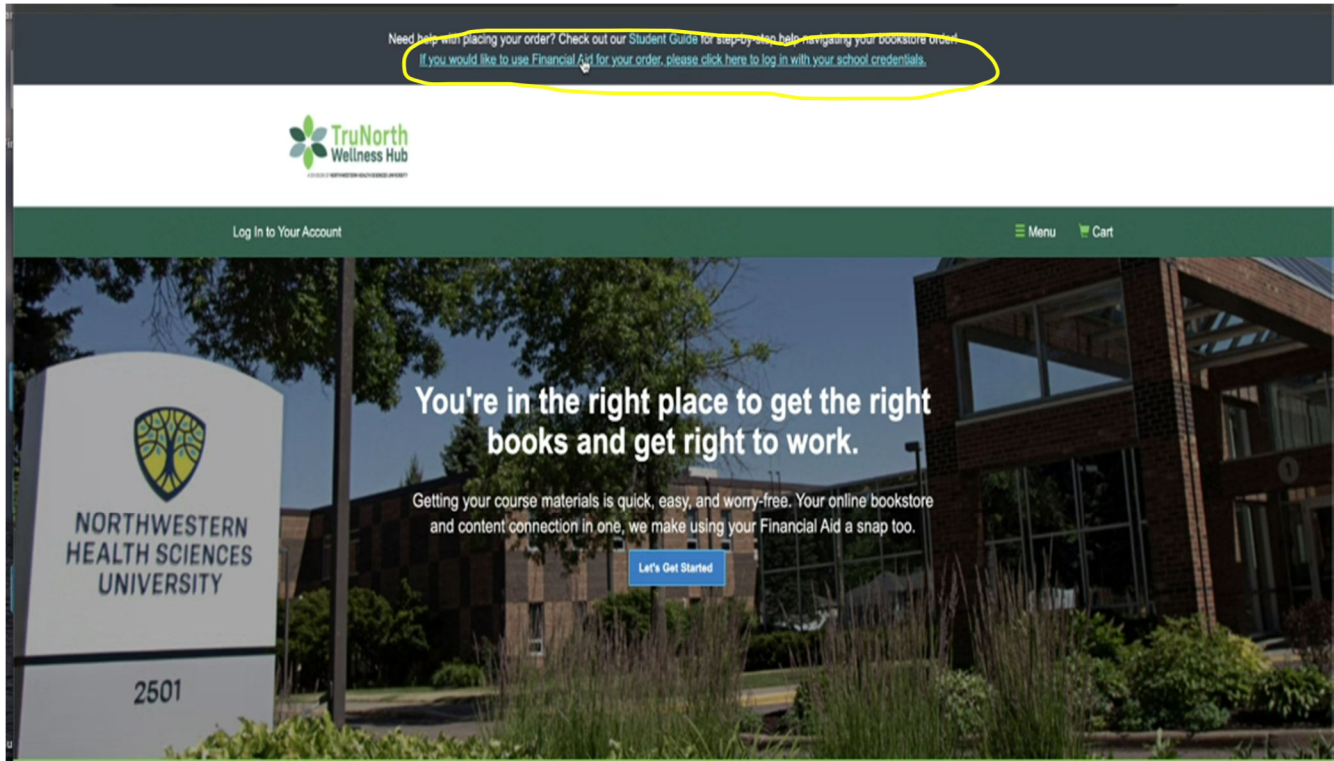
Need help with placing your order? Check out our Student Guide for step-by-step help navigating your bookstore order!
If you would like to use Financial Aid for your order, please click here to log in with your school credentials.

TruNorth Wellness Hub
A DIVISION OF NORTHWESTERN HEALTH SCIENCES UNIVERSITY

Log In to Your Account

Menu

Cart

NORTHWESTERN HEALTH SCIENCES UNIVERSITY

2501

You're in the right place to get the right books and get right to work.

Getting your course materials is quick, easy, and worry-free. Your online bookstore and content connection in one, we make using your Financial Aid a snap too.

Let's Get Started